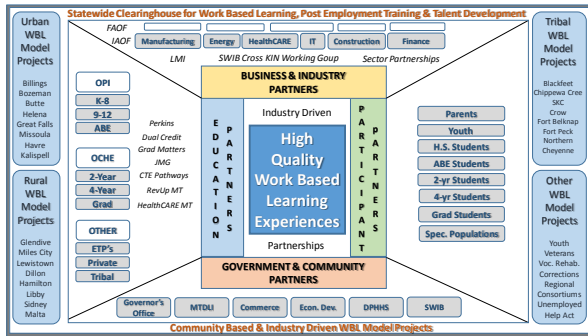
Statewide Clearinghouse for Work Based Learning, Post Employment Training & Talent Development

Urban WBL Model Projects

Billings
Bozeman
Butte
Helena
Great Falls
Missoula
Havre
Kalispell

Rural WBL Model Projects

Glendive
Miles City
Lewistown
Dillon
Hamilton
Libby
Sidney
Malta

FAOF
IAOF
Manufacturing
Energy
HealthCARE
IT
Construction
Finance

LMI
SWIB Cross KIN Working Goup
Sector Partnerships

OPI
K-8
9-12
ABE

OCHE
2-Year
4-Year
Grad

OTHER
ETP's
Private
Tribal

Perkins
Dual Credit
Grad Matters
JMG
CTE Pathways
RevUp MT
HealthCARE MT

BUSINESS & INDUSTRY PARTNERS

EDUCATION PARTNERS

Industry Driven

High Quality Work Based Learning Experiences

Partnerships

PARTICIPANT PARTNERS

GOVERNMENT & COMMUNITY PARTNERS

Parents
Youth
H.S. Students
ABE Students
2-yr Students
4-yr Students
Grad Students
Spec. Populations

Tribal WBL Model Projects

Blackfeet
Chippewa Cree
SKC
Crow
Fort Belknap
Fort Peck
Northern Cheyenne

Other WBL Model Projects

Youth
Veterans
Voc. Rehab.
Corrections
Regional Consortiums
Unemployed
Help Act

Governor's Office
MTDLI
Commerce
Econ. Dev.
DPHHS
SWIB

Community Based & Industry Driven WBL Model Projects